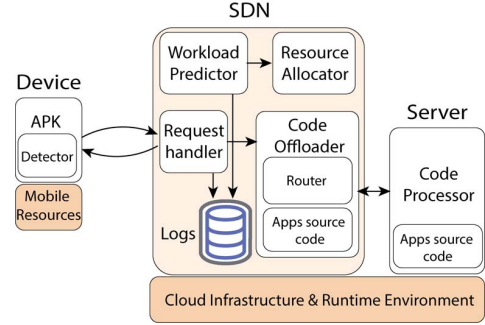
SDN

Device

APK

Detector

Mobile Resources

Workload Predictor

Resource Allocator

Request handler

Code Offloader

Router

Apps source code

Logs

Server

Code Processor

Apps source code

Cloud Infrastructure & Runtime Environment